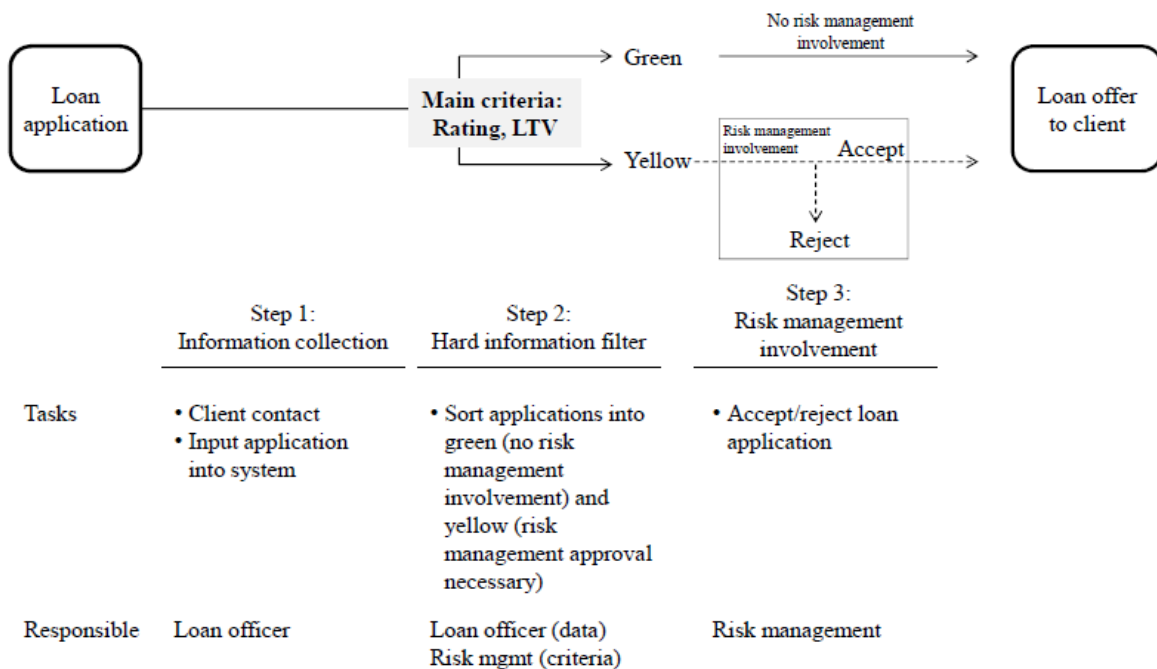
Loan application

Main criteria: Rating, LTV

Green

No risk management involvement

Yellow

Risk management involvement

Accept

Reject

Loan offer to client

| | Step 1: Information collection | Step 2: Hard information filter | Step 3: Risk management involvement |
|---|---|---|---|
| Tasks | • Client contact • Input application into system | • Sort applications into green (no risk management involvement) and yellow (risk management approval necessary) | • Accept/reject loan application |
| Responsible | Loan officer | Loan officer (data) Risk mgmt (criteria) | Risk management |